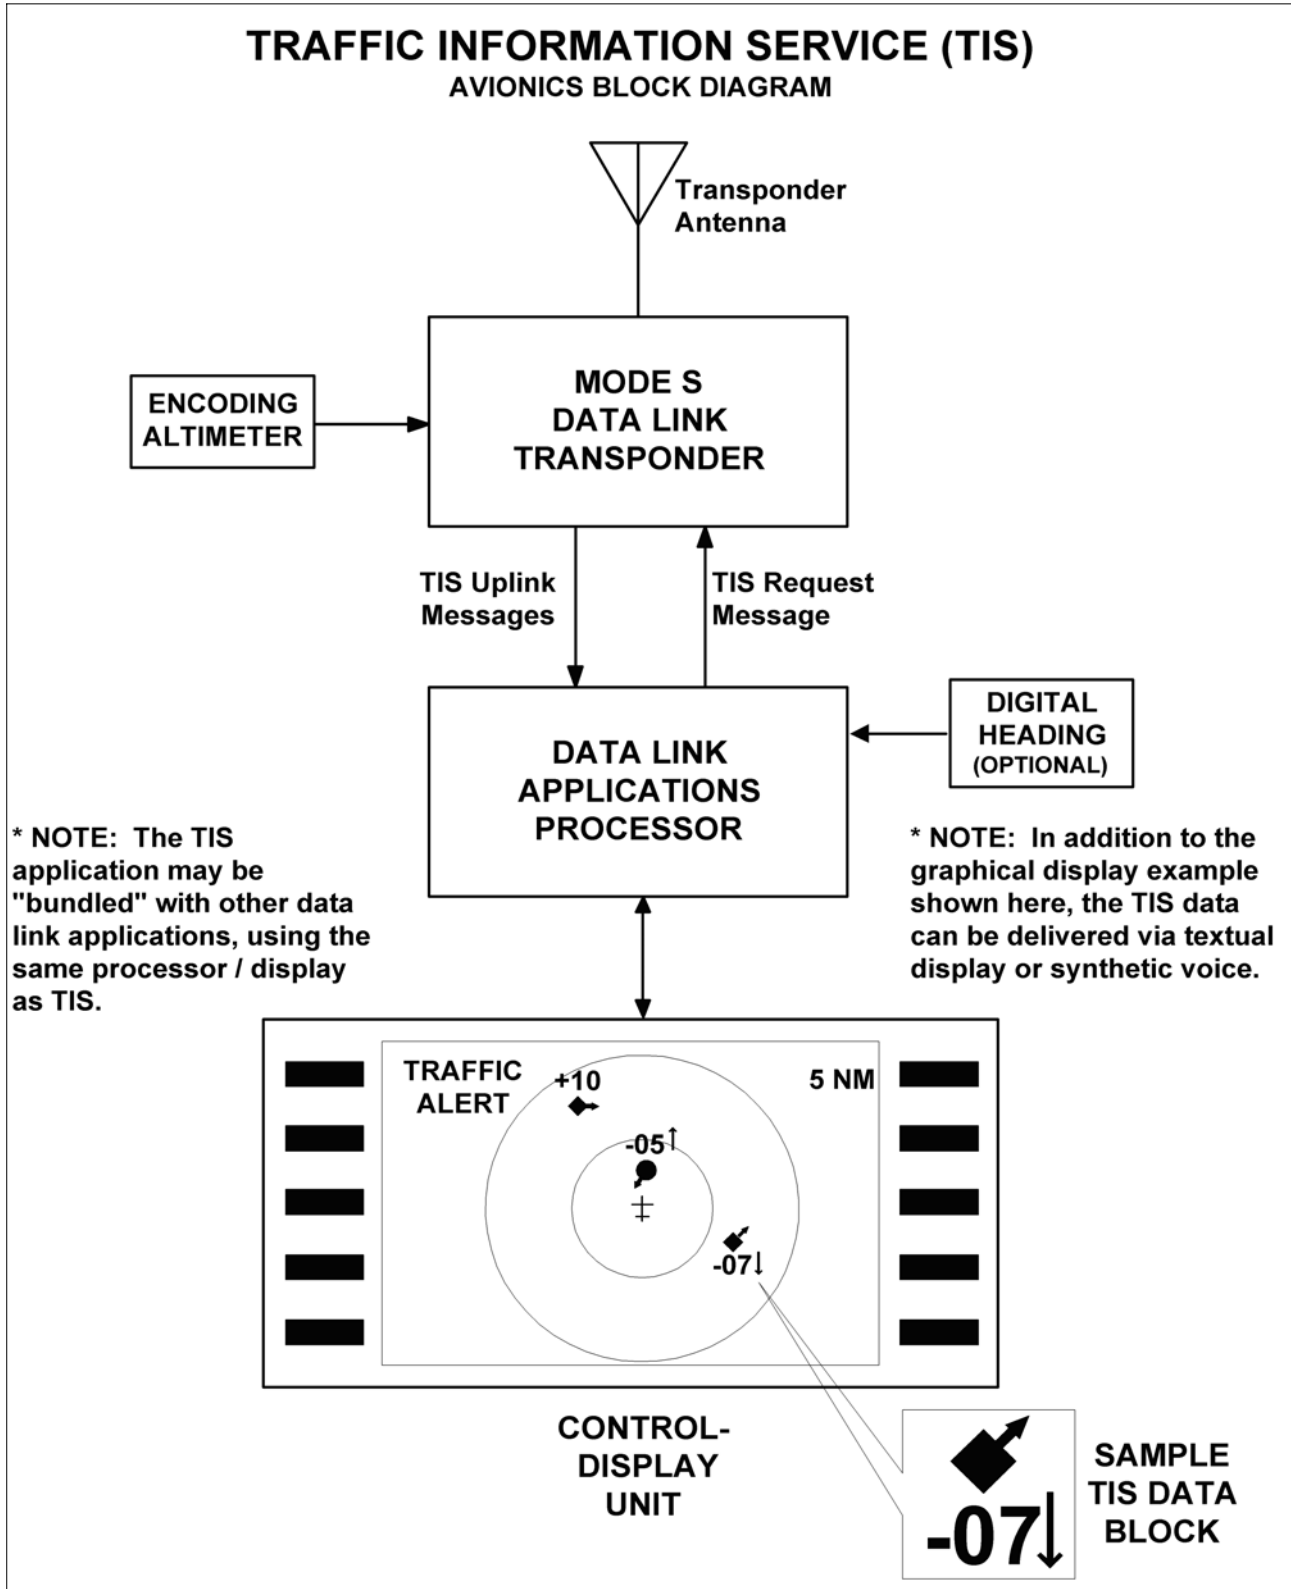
TRAFFIC INFORMATION SERVICE (TIS)
AVIONICS BLOCK DIAGRAM

Transponder Antenna

ENCODING ALTIMETER

MODE S DATA LINK TRANSPONDER

TIS Uplink Messages

TIS Request Message

DATA LINK APPLICATIONS PROCESSOR

DIGITAL HEADING (OPTIONAL)

* NOTE: The TIS application may be "bundled" with other data link applications, using the same processor / display as TIS.

* NOTE: In addition to the graphical display example shown here, the TIS data can be delivered via textual display or synthetic voice.

TRAFFIC ALERT

+10

5 NM

-05↑

-07↓

CONTROL-DISPLAY UNIT

-07↓

SAMPLE TIS DATA BLOCK